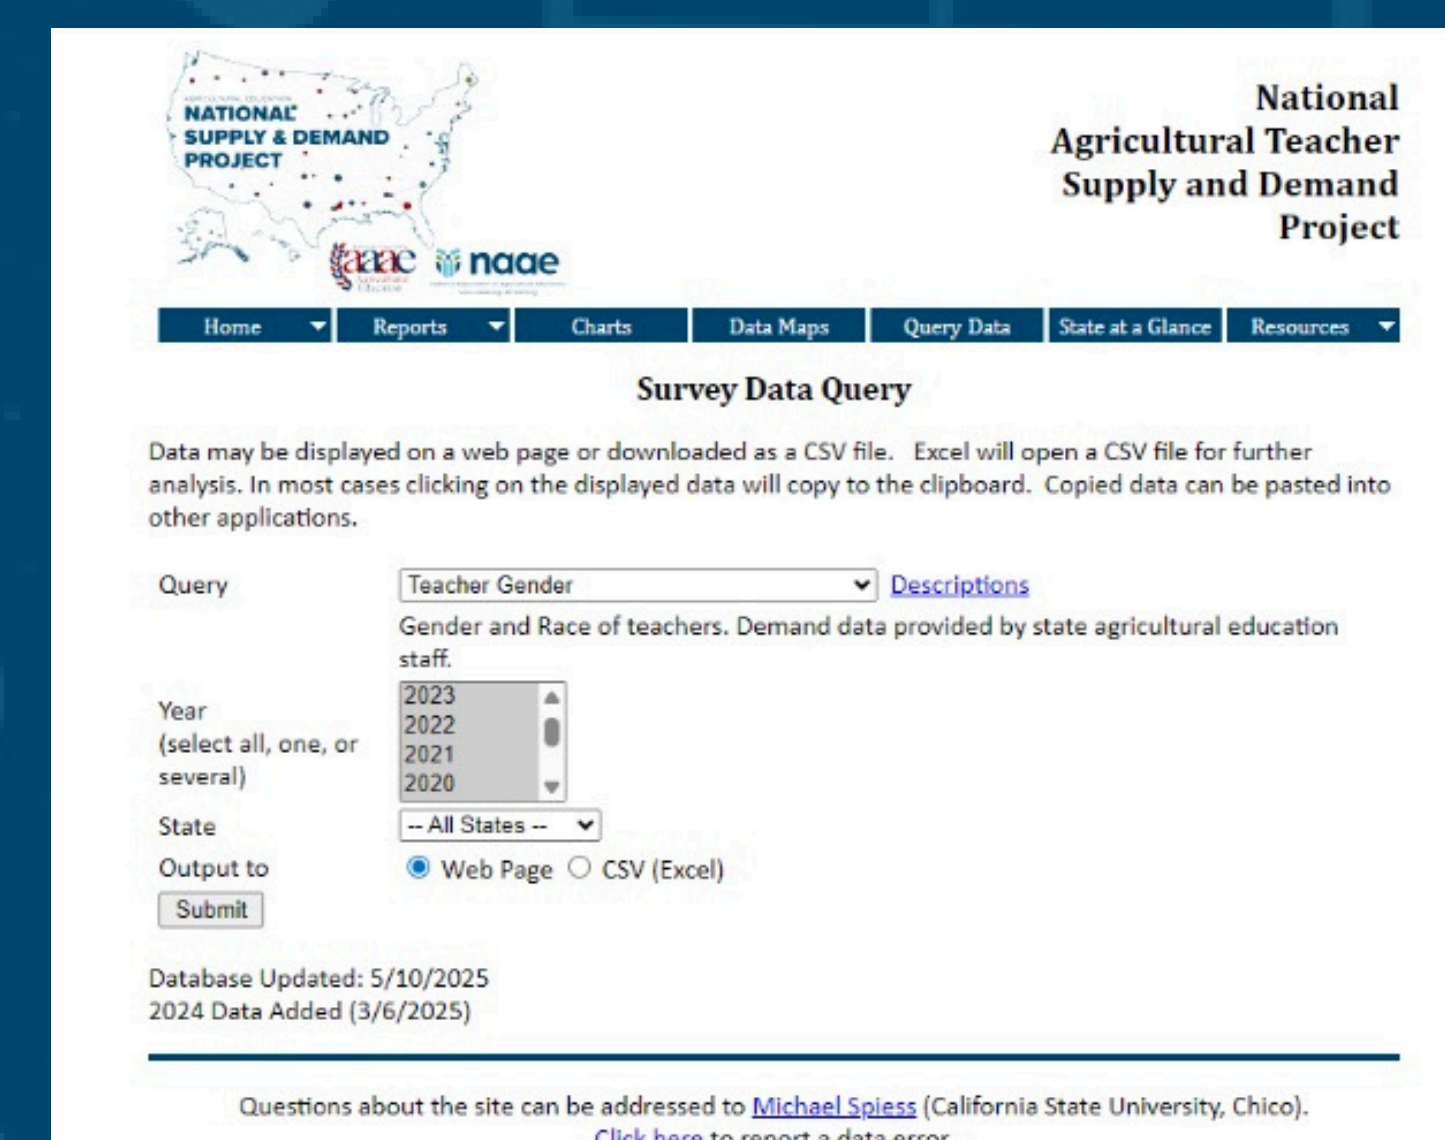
NATIONAL SUPPLY & DEMAND PROJECT

aaae naae

National Agricultural Teacher Supply and Demand Project

Home | Reports | Charts | Data Maps | Query Data | State at a Glance | Resources

Survey Data Query

Data may be displayed on a web page or downloaded as a CSV file. Excel will open a CSV file for further analysis. In most cases clicking on the displayed data will copy to the clipboard. Copied data can be pasted into other applications.

Query
Teacher Gender
Descriptions
Gender and Race of teachers. Demand data provided by state agricultural education staff.

Year (select all, one, or several)
2023
2022
2021
2020

State
-- All States --

Output to
Web Page CSV (Excel)

Submit

Database Updated: 5/10/2025
2024 Data Added (3/6/2025)

Questions about the site can be addressed to Michael Spiess (California State University, Chico).
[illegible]